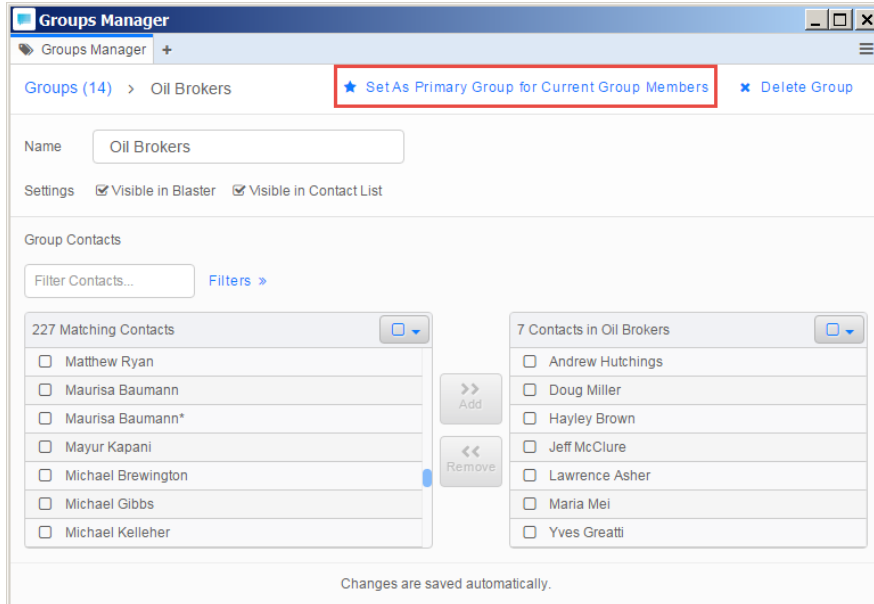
Groups Manager

Groups Manager +

Groups (14) > Oil Brokers

★ Set As Primary Group for Current Group Members

✖ Delete Group

Name Oil Brokers

Settings ☑ Visible in Blaster ☑ Visible in Contact List

Group Contacts

Filter Contacts...

Filters »

227 Matching Contacts

☐ Matthew Ryan
☐ Maurisa Baumann
☐ Maurisa Baumann*
☐ Mayur Kapani
☐ Michael Brewington
☐ Michael Gibbs
☐ Michael Kelleher

>> Add

<< Remove

7 Contacts in Oil Brokers

☐ Andrew Hutchings
☐ Doug Miller
☐ Hayley Brown
☐ Jeff McClure
☐ Lawrence Asher
☐ Maria Mei
☐ Yves Greatti

Changes are saved automatically.